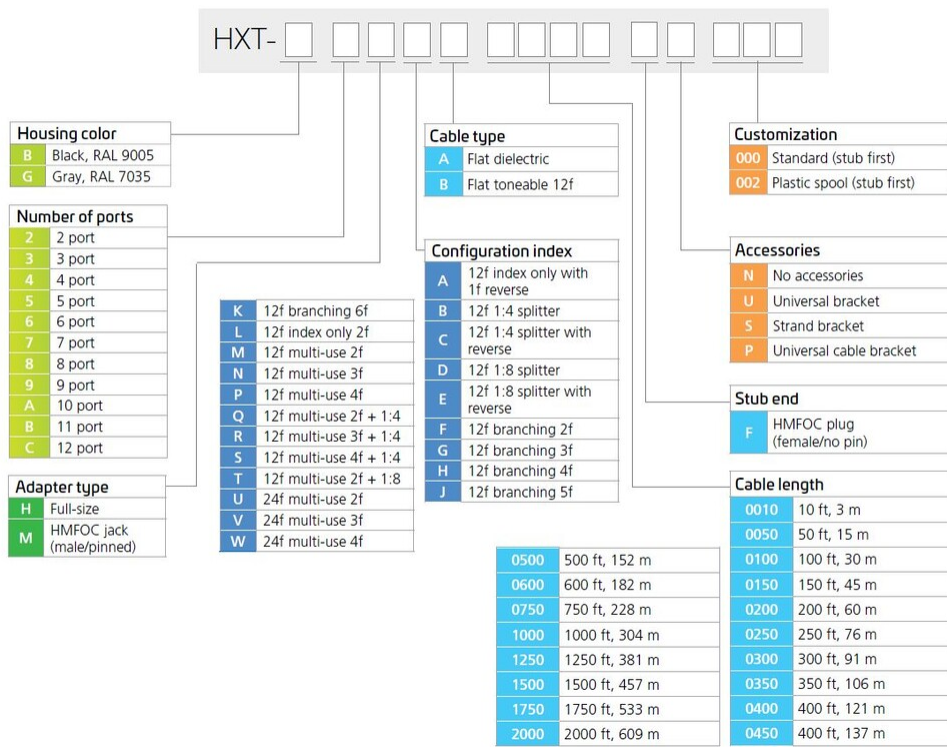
HXT-

Housing color

| B | Black, RAL 9005 |
|---|---|
| G | Gray, RAL 7035 |

Number of ports

| 2 | 2 port |
|---|---|
| 3 | 3 port |
| 4 | 4 port |
| 5 | 5 port |
| 6 | 6 port |
| 7 | 7 port |
| 8 | 8 port |
| 9 | 9 port |
| A | 10 port |
| B | 11 port |
| C | 12 port |

Adapter type

| H | Full-size |
|---|---|
| M | HMFOC jack (male/pinned) |

| K | 12f branching 6f |
|---|---|
| L | 12f index only 2f |
| M | 12f multi-use 2f |
| N | 12f multi-use 3f |
| P | 12f multi-use 4f |
| Q | 12f multi-use 2f + 1:4 |
| R | 12f multi-use 3f + 1:4 |
| S | 12f multi-use 4f + 1:4 |
| T | 12f multi-use 2f + 1:8 |
| U | 24f multi-use 2f |
| V | 24f multi-use 3f |
| W | 24f multi-use 4f |

Cable type

| A | Flat dielectric |
|---|---|
| B | Flat toneable 12f |

Configuration index

| A | 12f index only with 1f reverse |
|---|---|
| B | 12f 1:4 splitter |
| C | 12f 1:4 splitter with reverse |
| D | 12f 1:8 splitter |
| E | 12f 1:8 splitter with reverse |
| F | 12f branching 2f |
| G | 12f branching 3f |
| H | 12f branching 4f |
| J | 12f branching 5f |

Customization

| 000 | Standard (stub first) |
|---|---|
| 002 | Plastic spool (stub first) |

Accessories

| N | No accessories |
|---|---|
| U | Universal bracket |
| S | Strand bracket |
| P | Universal cable bracket |

Stub end

| F | HMFOC plug (female/no pin) |
|---|---|

Cable length

| 0010 | 10 ft, 3 m |
|---|---|
| 0050 | 50 ft, 15 m |
| 0100 | 100 ft, 30 m |
| 0150 | 150 ft, 45 m |
| 0200 | 200 ft, 60 m |
| 0250 | 250 ft, 76 m |
| 0300 | 300 ft, 91 m |
| 0350 | 350 ft, 106 m |
| 0400 | 400 ft, 121 m |
| 0450 | 400 ft, 137 m |

| 0500 | 500 ft, 152 m |
|---|---|
| 0600 | 600 ft, 182 m |
| 0750 | 750 ft, 228 m |
| 1000 | 1000 ft, 304 m |
| 1250 | 1250 ft, 381 m |
| 1500 | 1500 ft, 457 m |
| 1750 | 1750 ft, 533 m |
| 2000 | 2000 ft, 609 m |